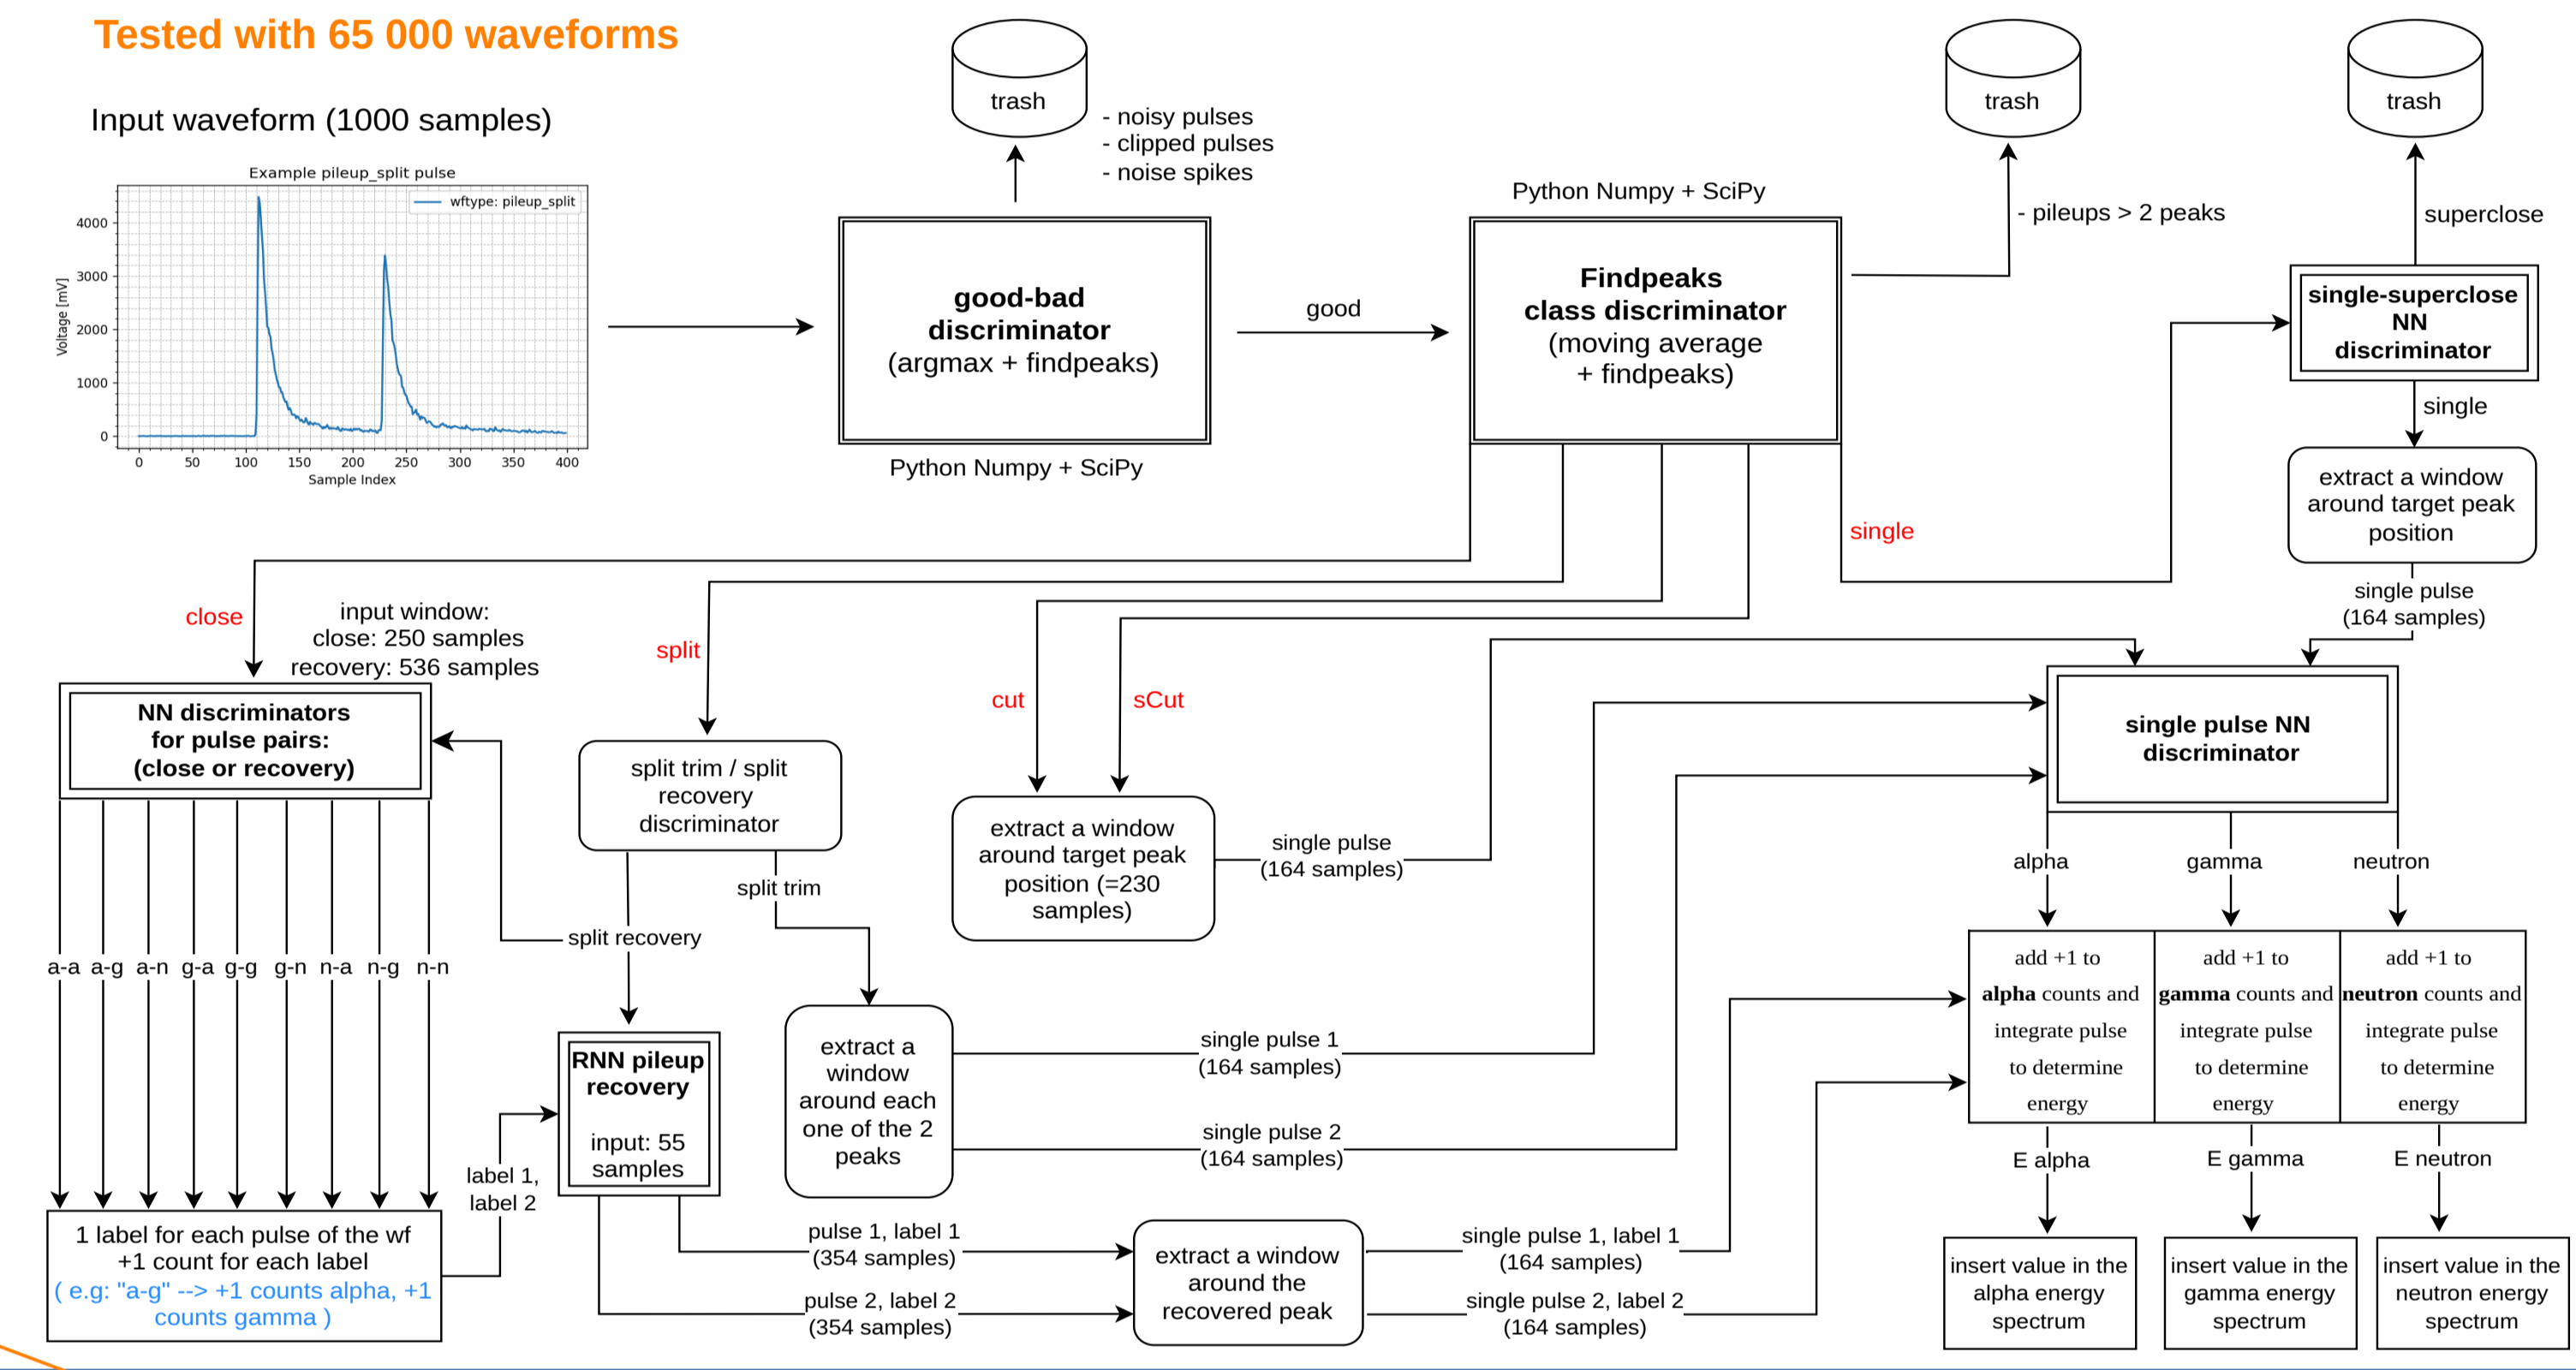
Tested with 65 000 waveforms

Input waveform (1000 samples)

Example pileup_split pulse

wftype: pileup_split

4000
3000
2000
1000
0

Voltage [mV]

0 50 100 150 200 250 300 350 400

Sample Index

trash

- noisy pulses
- clipped pulses
- noise spikes

good-bad discriminator (argmax + findpeaks)

Python Numpy + SciPy

good

Python Numpy + SciPy

Findpeaks class discriminator (moving average + findpeaks)

trash

- pileups > 2 peaks

trash

superclose

single-superclose NN discriminator

single

extract a window around target peak position

single pulse (164 samples)

single

close

input window:
close: 250 samples
recovery: 536 samples

split

cut

sCut

NN discriminators for pulse pairs: (close or recovery)

split trim / split recovery discriminator

split trim

split recovery

extract a window around target peak position (=230 samples)

single pulse (164 samples)

single pulse NN discriminator

alpha

gamma

neutron

a-a a-g a-n g-a g-g g-n n-a n-g n-n

RNN pileup recovery

input: 55 samples

extract a window around each one of the 2 peaks

single pulse 1 (164 samples)

single pulse 2 (164 samples)

| add +1 to **alpha** counts and integrate pulse to determine energy | add +1 to **gamma** counts and integrate pulse to determine energy | add +1 to **neutron** counts and integrate pulse to determine energy |
|---|---|---|

E alpha

E gamma

E neutron

label 1, label 2

1 label for each pulse of the wf +1 count for each label
( e.g: "a-g" --> +1 counts alpha, +1 counts gamma )

pulse 1, label 1 (354 samples)

pulse 2, label 2 (354 samples)

extract a window around the recovered peak

single pulse 1, label 1 (164 samples)

single pulse 2, label 2 (164 samples)

insert value in the alpha energy spectrum

insert value in the gamma energy spectrum

insert value in the neutron energy spectrum